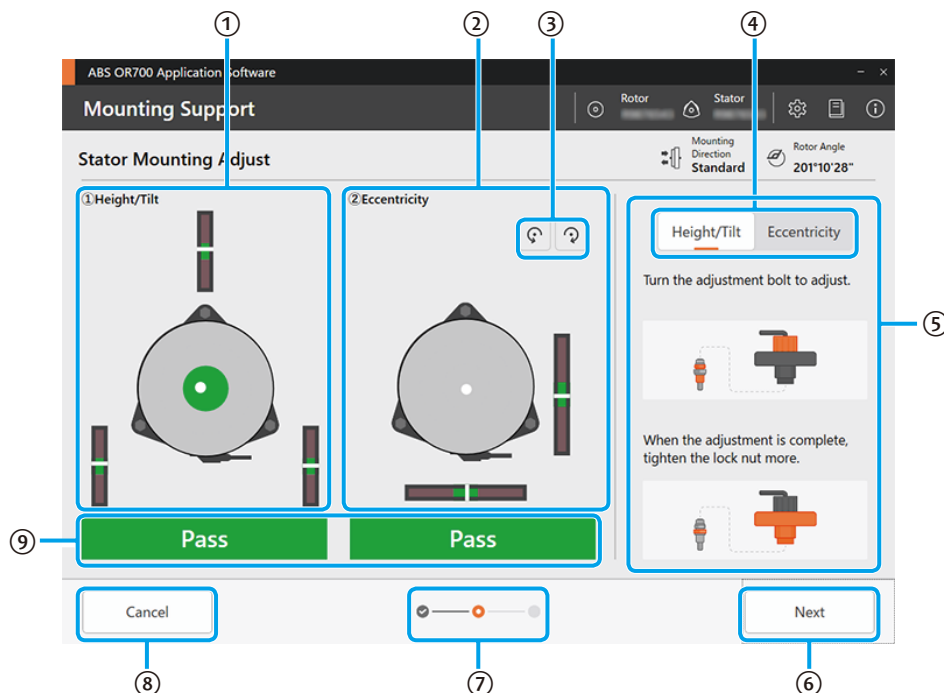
①
②
③
④
ABS OR700 Application Software
Mounting Support
Rotor
Stator
Stator Mounting Adjust
Mounting Direction Standard
Rotor Angle 201°10'28"
①Height/Tilt
②Eccentricity
Height/Tilt
Eccentricity
Turn the adjustment bolt to adjust.
⑤
When the adjustment is complete, tighten the lock nut more.
⑨
Pass
Pass
Cancel
Next
⑧
⑦
⑥